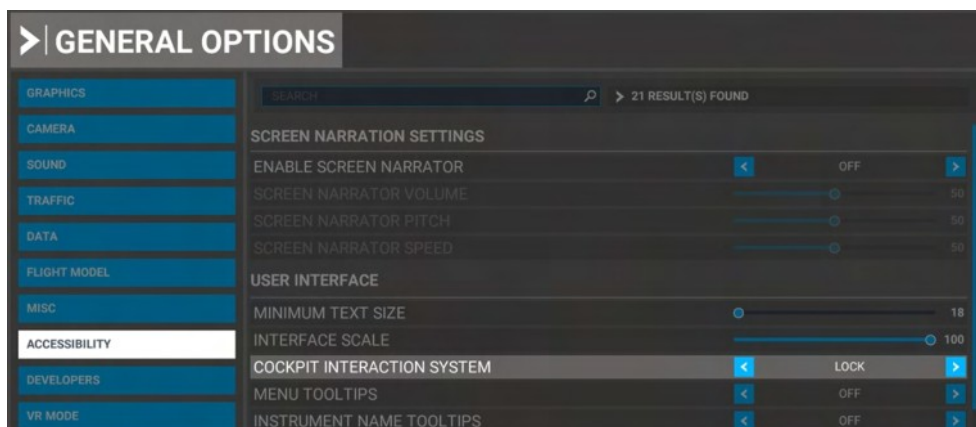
> | GENERAL OPTIONS

GRAPHICS
CAMERA
SOUND
TRAFFIC
DATA
FLIGHT MODEL
MISC
ACCESSIBILITY
DEVELOPERS
VR MODE

SEARCH
> 21 RESULT(S) FOUND

SCREEN NARRATION SETTINGS
ENABLE SCREEN NARRATOR < OFF >
SCREEN NARRATOR VOLUME 50
SCREEN NARRATOR PITCH 50
SCREEN NARRATOR SPEED 50

USER INTERFACE
MINIMUM TEXT SIZE 18
INTERFACE SCALE 100
COCKPIT INTERACTION SYSTEM < LOCK >
MENU TOOLTIPS < OFF >
INSTRUMENT NAME TOOLTIPS < OFF >